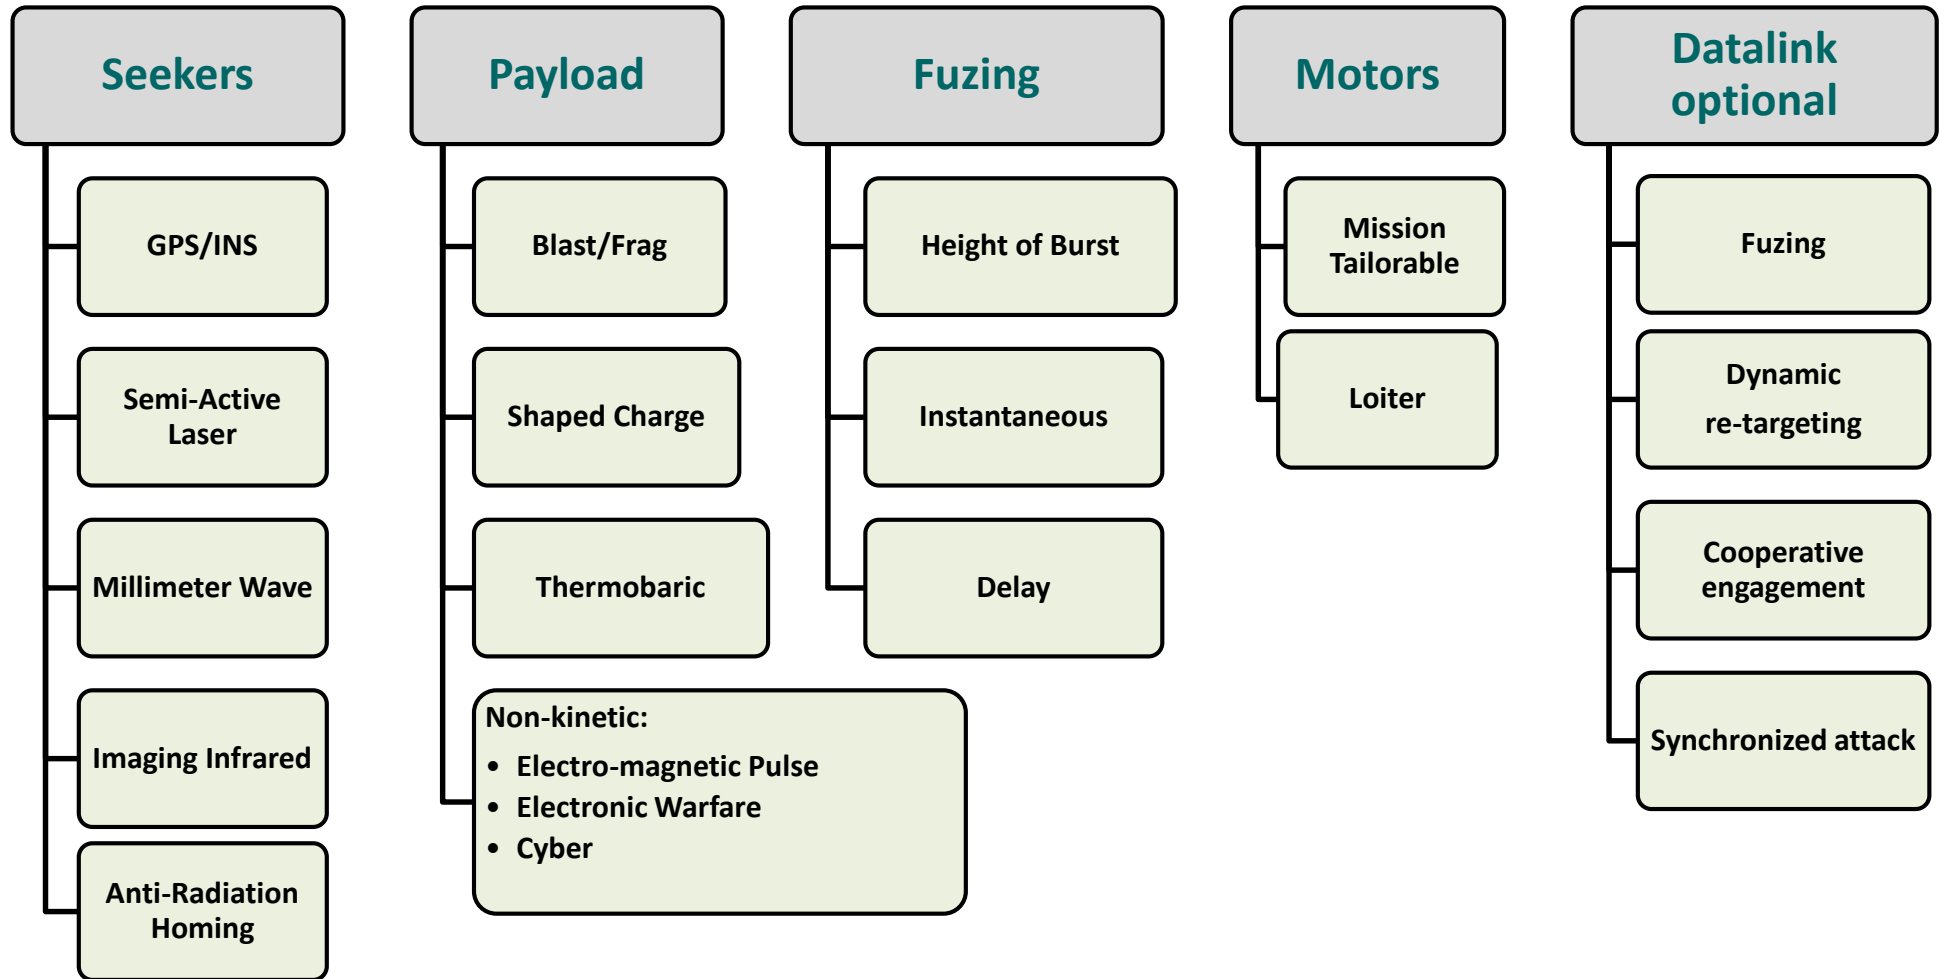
Seekers

GPS/INS

Semi-Active Laser

Millimeter Wave

Imaging Infrared

Anti-Radiation Homing

Payload

Blast/Frag

Shaped Charge

Thermobaric

Non-kinetic:
- Electro-magnetic Pulse
- Electronic Warfare
- Cyber

Fuzing

Height of Burst

Instantaneous

Delay

Motors

Mission Tailorable

Loiter

Datalink optional

Fuzing

Dynamic re-targeting

Cooperative engagement

Synchronized attack